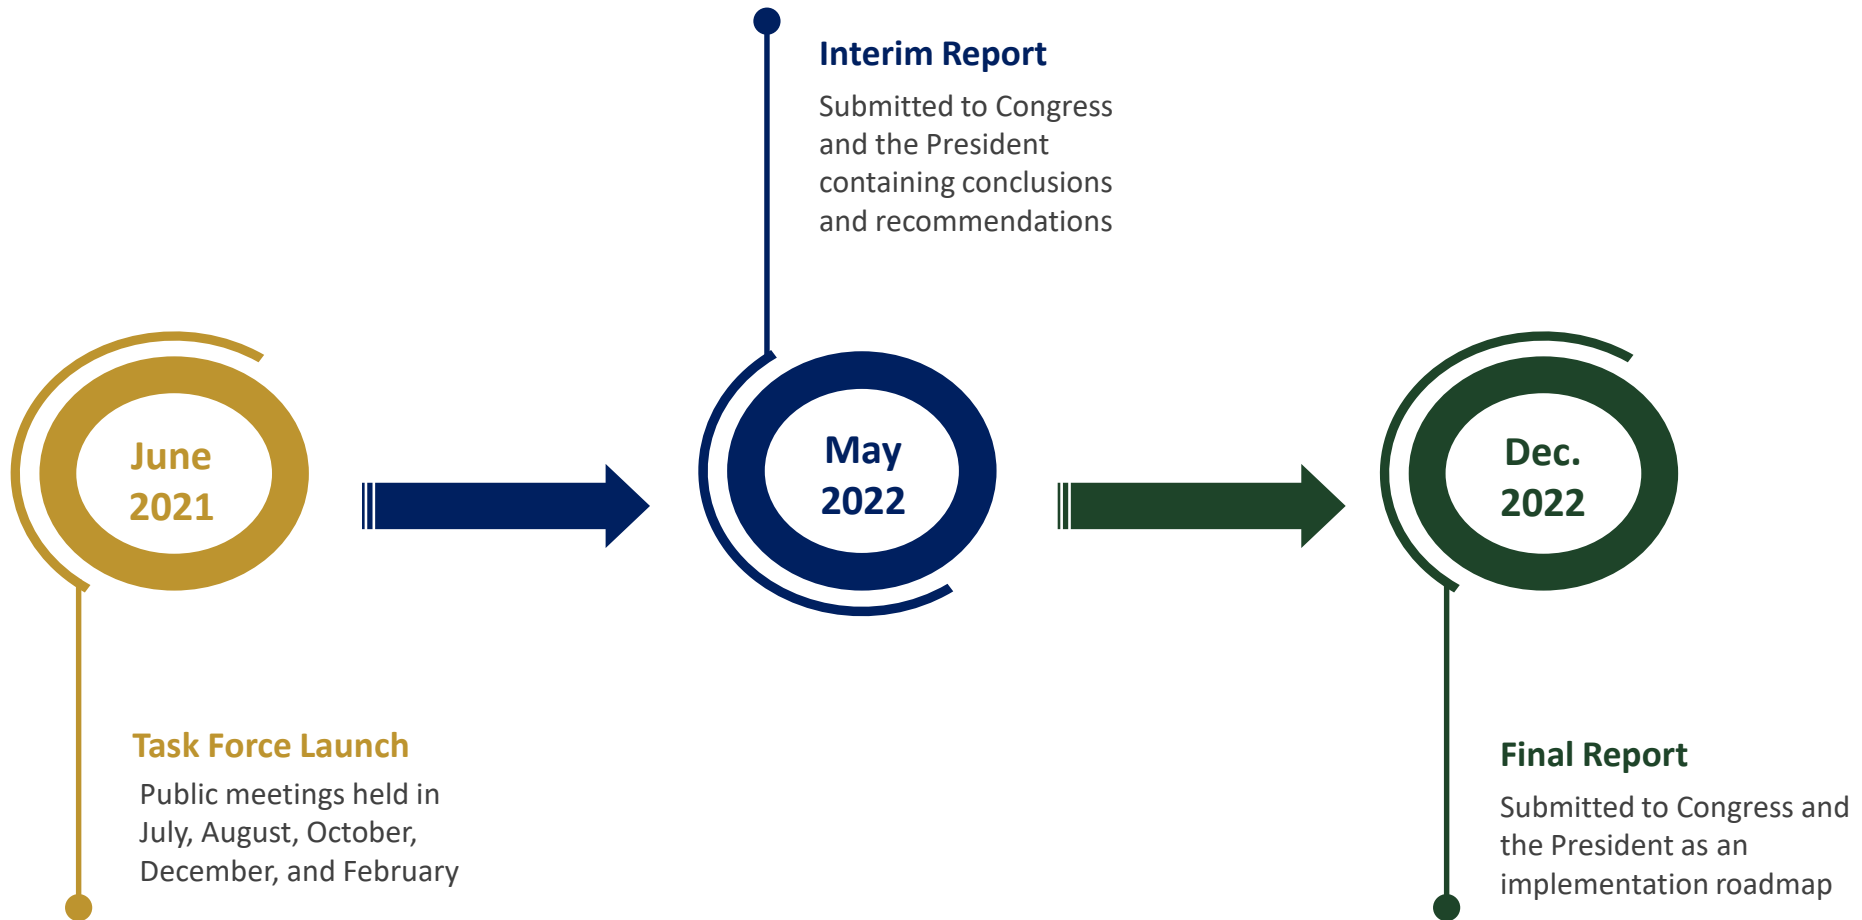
Interim Report

Submitted to Congress and the President containing conclusions and recommendations

June 2021

May 2022

Dec. 2022

Task Force Launch

Public meetings held in July, August, October, December, and February

Final Report

Submitted to Congress and the President as an implementation roadmap